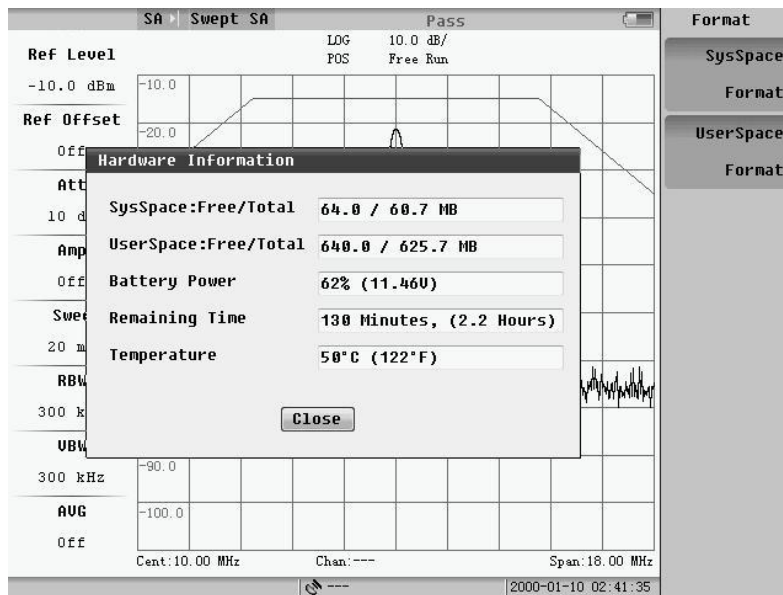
SA | Swept SA

Pass

Format

LOG 10.0 dB/
POS Free Run

Ref Level
-10.0 dBm

Ref Offset
Off

Att
10 d

Amp
Off

Swee
20 m

RBW
300 k

VBW
300 kHz

AVG
Off

-10.0
-20.0
-90.0
-100.0

SysSpace Format

UserSpace Format

Hardware Information

| | |
|---|---|
| SysSpace:Free/Total | 64.0 / 60.7 MB |
| UserSpace:Free/Total | 640.0 / 625.7 MB |
| Battery Power | 62% (11.46V) |
| Remaining Time | 130 Minutes, (2.2 Hours) |
| Temperature | 50°C (122°F) |

Close

Cent:10.00 MHz Chan:--- Span:18.00 MHz

---

2000-01-10 02:41:35